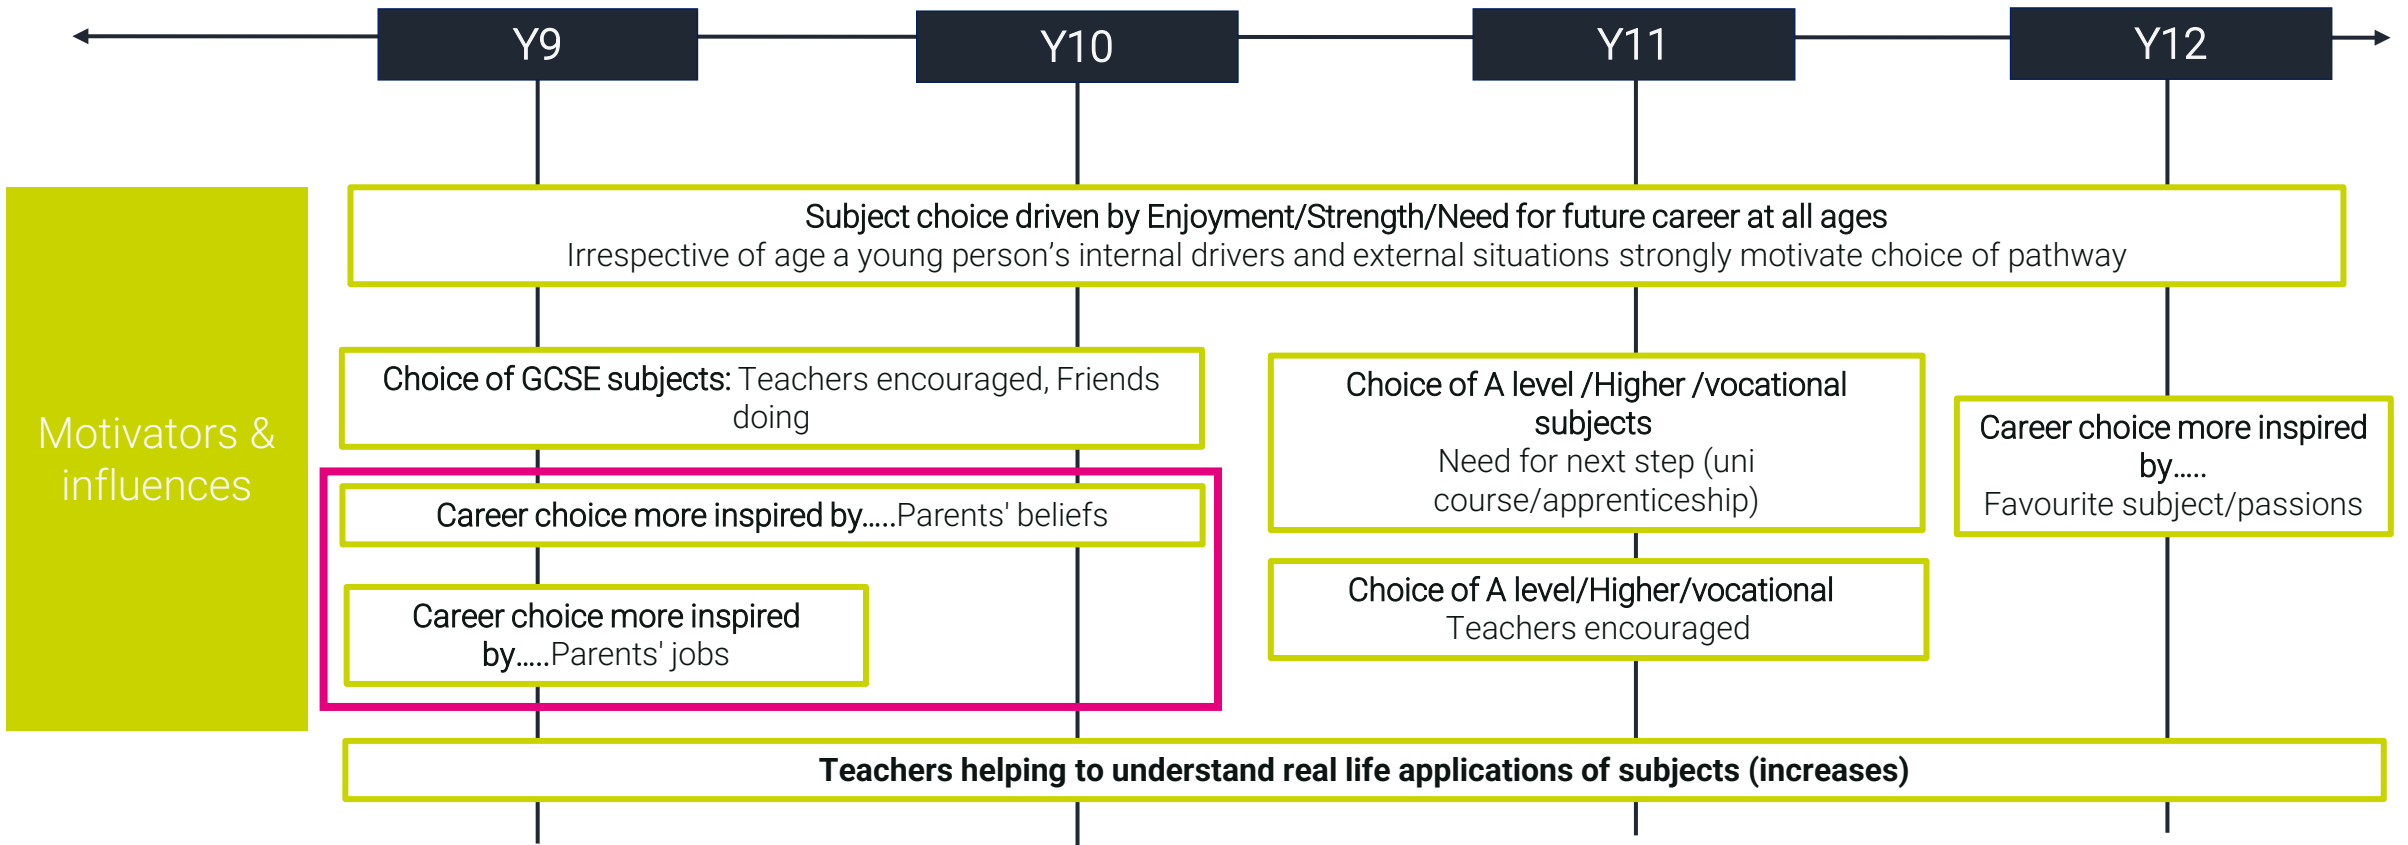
Y9

Y10

Y11

Y12

Motivators & influences

Subject choice driven by Enjoyment/Strength/Need for future career at all ages
Irrespective of age a young person’s internal drivers and external situations strongly motivate choice of pathway

Choice of GCSE subjects: Teachers encouraged, Friends doing

Career choice more inspired by.....Parents' beliefs

Career choice more inspired by.....Parents' jobs

Choice of A level /Higher /vocational subjects
Need for next step (uni course/apprenticeship)

Choice of A level/Higher/vocational
Teachers encouraged

Career choice more inspired by.....
Favourite subject/passions

Teachers helping to understand real life applications of subjects (increases)